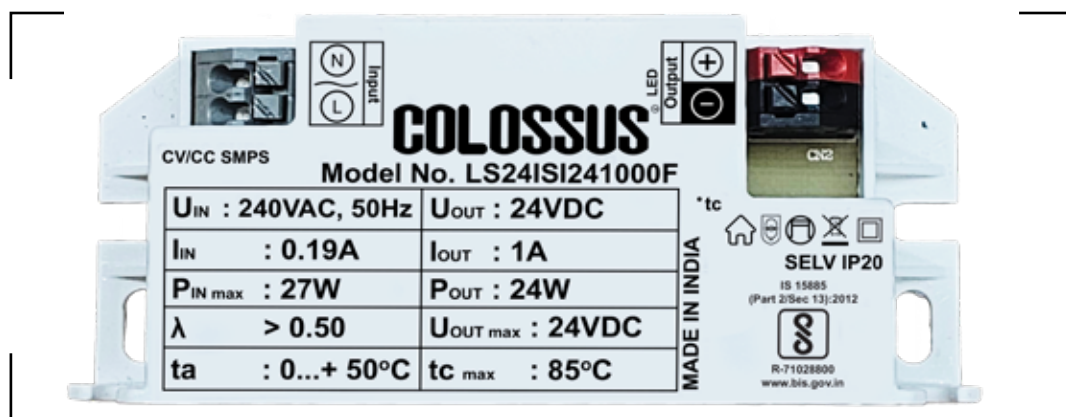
N
L
Input

LED Output
+
−

COLOSSUS®

CN2

CV/CC SMPS

Model No. LS24ISI241000F

| $U_{IN}$ : 240VAC, 50Hz | $U_{OUT}$ : 24VDC |
|---|---|
| $I_{IN}$ : 0.19A | $I_{OUT}$ : 1A |
| $P_{IN\ max}$ : 27W | $P_{OUT}$ : 24W |
| λ > 0.50 | $U_{OUT\ max}$ : 24VDC |
| ta : 0...+ 50°C | tc $_{max}$ : 85°C |

MADE IN INDIA

*tc

SELV IP20

IS 15885 (Part 2/Sec 13):2012

R-71028800
www.bis.gov.in